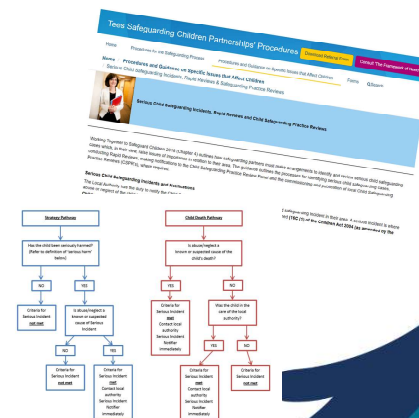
Tees Safeguarding Children Partnerships' Procedures

Home Procedures and Safeguarding Process Procedures and Guidance on Specific Issues that Affect Children Download Referral Form Contact The Framework of Need

Home Procedures and Guidance on Specific Issues that Affect Children
Serious Child Safeguarding Incidents, Rapid Reviews and Safeguarding Practice Reviews

Serious Child Safeguarding Incidents, Rapid Reviews and Child Safeguarding Practice Reviews

Working Together to Safeguard Children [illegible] outlines how safeguarding partners must make arrangements to identify and review serious child safeguarding cases which, in their view, raise issues of importance in relation to their area. This guidance outlines the processes for identifying serious child safeguarding cases, conducting Rapid Reviews, making notifications to the Child Safeguarding Practice Review Panel and the commissioning and publication of local Child Safeguarding Practice Reviews (CSPR), where required.

Serious Child Safeguarding Incidents and Notifications

The Local Authority has the duty to notify the Child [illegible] ... safeguarding incidents in their area. A serious incident is where ... abuse or neglect of the child is known or suspected ... (16C (1) of the Children Act 2004 (as amended by the

Strategy Pathway

Has the child been seriously harmed? (Refer to definition of 'serious harm' below)

NO

YES

Criteria for Serious Incident not met

Is abuse/neglect a known or suspected cause of Serious Incident

NO

YES

Criteria for Serious Incident not met

Criteria for Serious Incident met
Contact local authority
Serious Incident Notifier immediately

Child Death Pathway

Is abuse/neglect a known or suspected cause of the child's death?

YES

NO

Criteria for Serious Incident met
Contact local authority
Serious Incident Notifier immediately

Was the child in the care of the local authority?

YES

NO

Criteria for Serious Incident met
Contact local authority
Serious Incident Notifier immediately